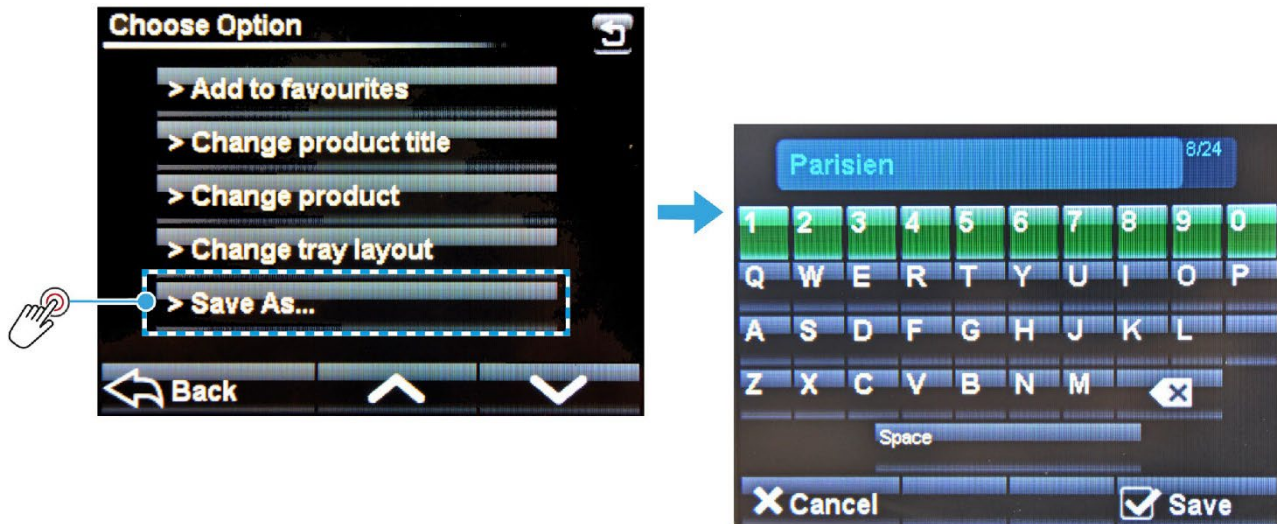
Choose Option

> Add to favourites

> Change product title

> Change product

> Change tray layout

> Save As...

Back

Parisien

8/24

1 2 3 4 5 6 7 8 9 0

Q W E R T Y U I O P

A S D F G H J K L

Z X C V B N M

Space

Cancel

Save